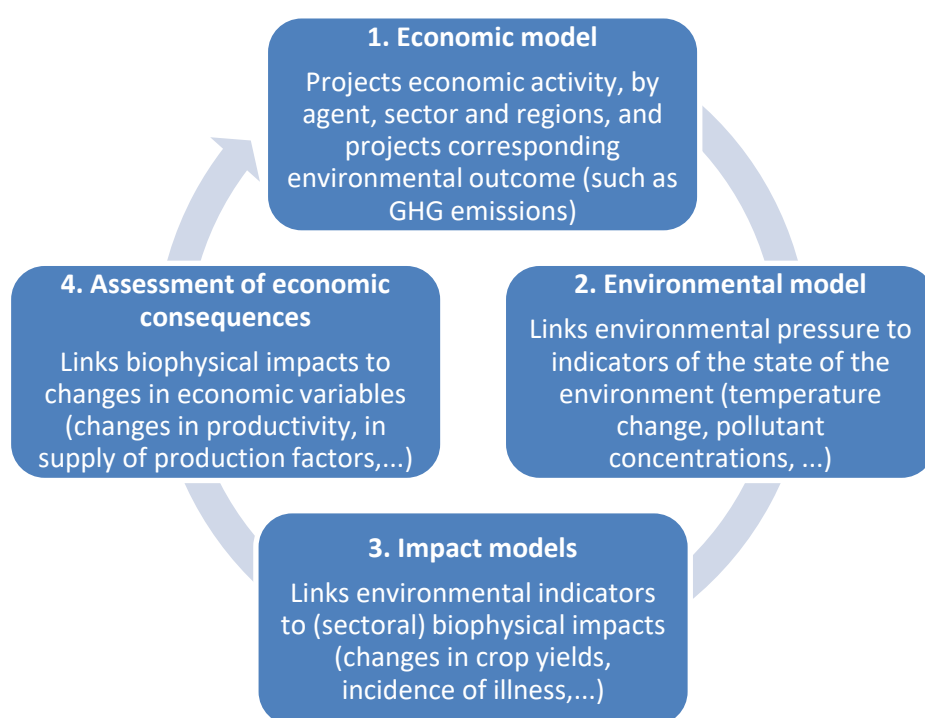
1. Economic model

Projects economic activity, by agent, sector and regions, and projects corresponding environmental outcome (such as GHG emissions)

2. Environmental model

Links environmental pressure to indicators of the state of the environment (temperature change, pollutant concentrations, ...)

3. Impact models

Links environmental indicators to (sectoral) biophysical impacts (changes in crop yields, incidence of illness,...)

4. Assessment of economic consequences

Links biophysical impacts to changes in economic variables (changes in productivity, in supply of production factors,...)